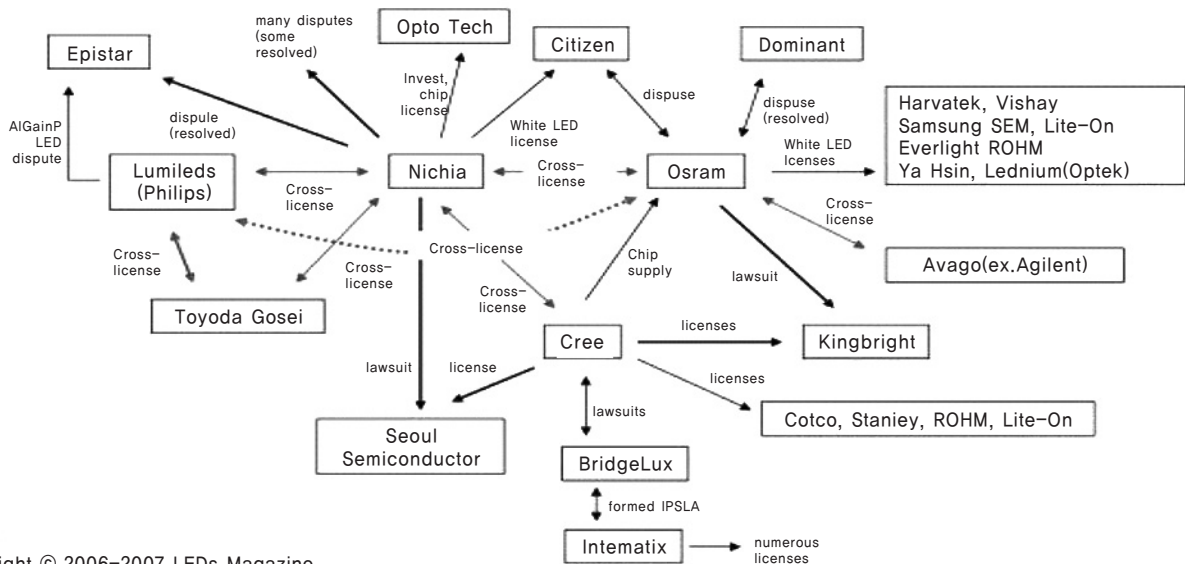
Epistar

many disputes (some resolved)

Opto Tech

Citizen

Dominant

Invest, chip license

dispule (resolved)

White LED license

dispuse

dispuse (resolved)

Harvatek, Vishay
Samsung SEM, Lite-On
Everlight ROHM
Ya Hsin, Lednium(Optek)

AlGainP LED dispute

Lumileds (Philips)

Cross-license

Nichia

Cross-license

Osram

White LED lcenses

Cross-license

Avago(ex.Agilent)

Cross-license

Cross-license

Cross-license

Chip supply

lawsuit

Toyoda Gosei

Cross-license

Cree

licenses

Kingbright

lawsuit

license

licenses

Seoul Semiconductor

lawsuits

Cotco, Staniey, ROHM, Lite-On

BridgeLux

formed IPSLA

ight © 2006-2007 LEDs Magazine

Intematix

numerous licenses